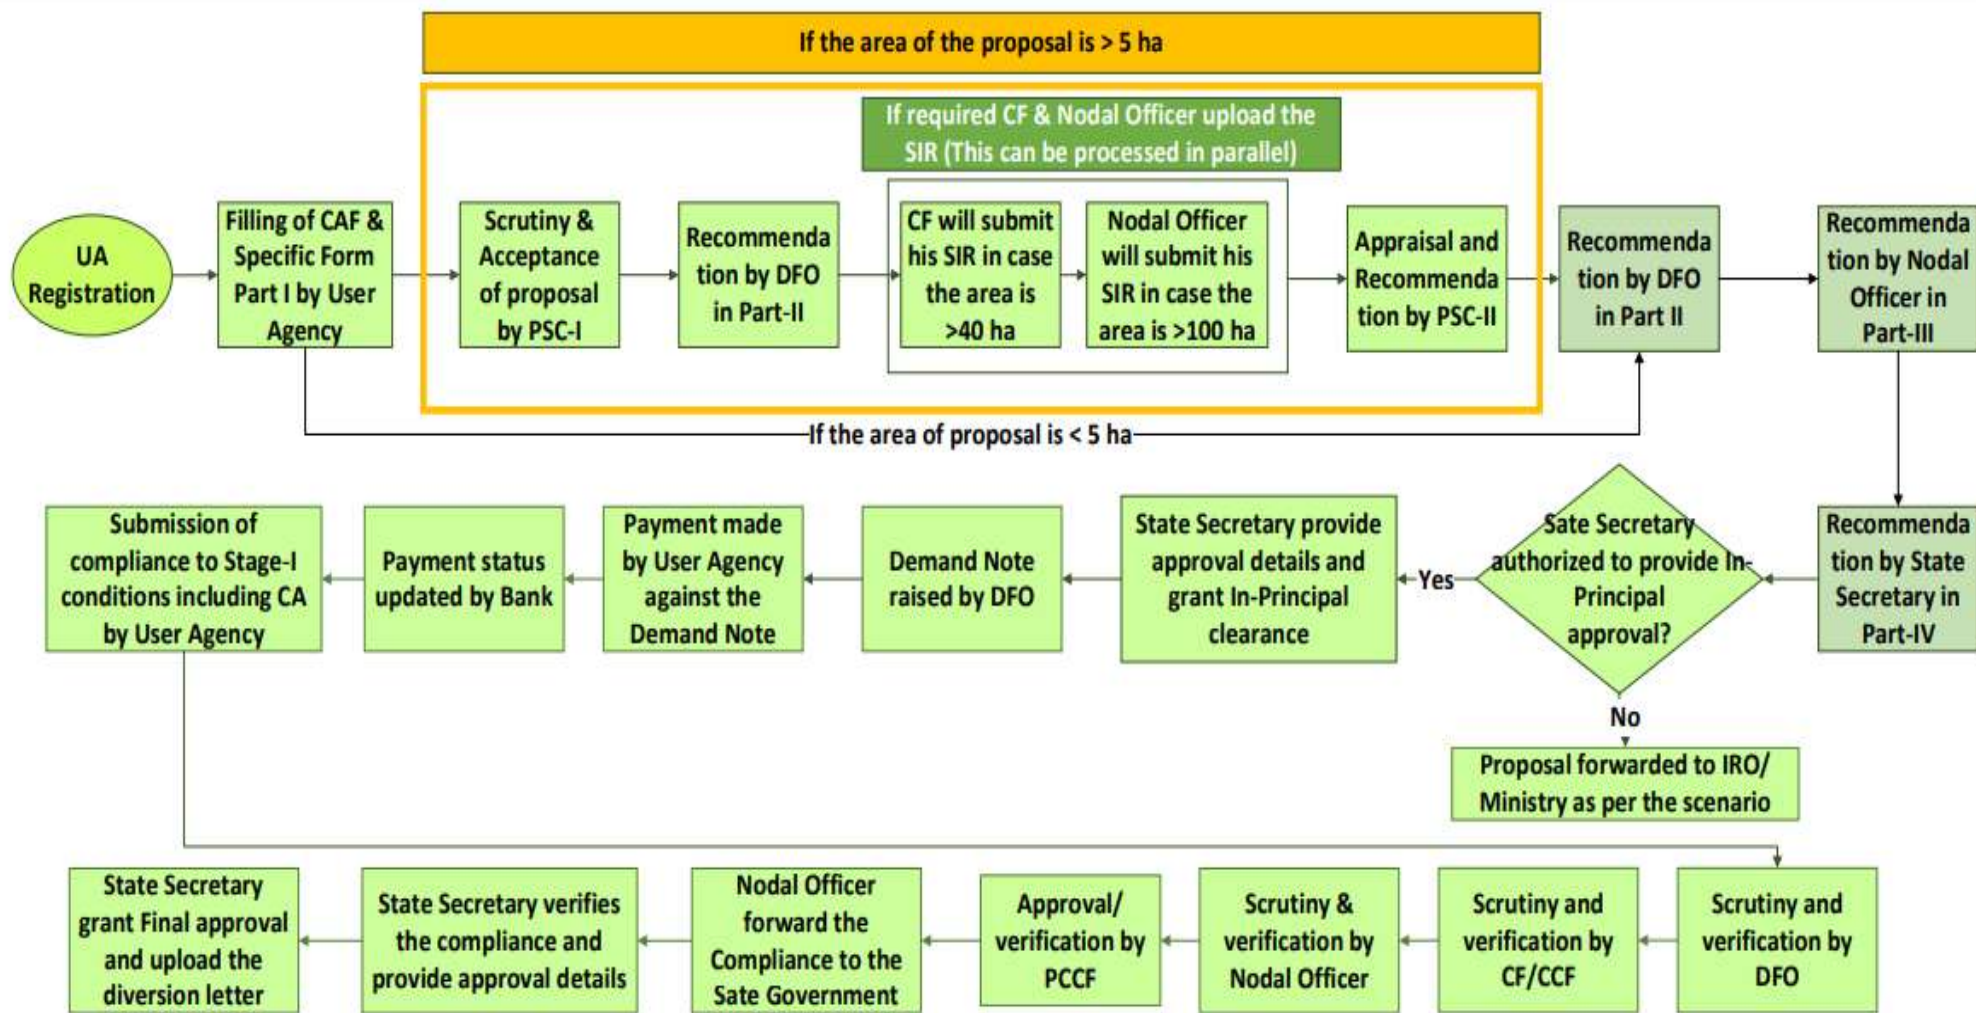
If the area of the proposal is > 5 ha

If required CF & Nodal Officer upload the SIR (This can be processed in parallel)

UA Registration

Filling of CAF & Specific Form Part I by User Agency

Scrutiny & Acceptance of proposal by PSC-I

Recommendation by DFO in Part-II

CF will submit his SIR in case the area is >40 ha

Nodal Officer will submit his SIR in case the area is >100 ha

Appraisal and Recommendation by PSC-II

Recommendation by DFO in Part II

Recommendation by Nodal Officer in Part-III

If the area of proposal is < 5 ha

Recommendation by State Secretary in Part-IV

Sate Secretary authorized to provide In-Principal approval?

Yes

No

Proposal forwarded to IRO/ Ministry as per the scenario

State Secretary provide approval details and grant In-Principal clearance

Demand Note raised by DFO

Payment made by User Agency against the Demand Note

Payment status updated by Bank

Submission of compliance to Stage-I conditions including CA by User Agency

Scrutiny and verification by DFO

Scrutiny and verification by CF/CCF

Scrutiny & verification by Nodal Officer

Approval/ verification by PCCF

Nodal Officer forward the Compliance to the Sate Government

State Secretary verifies the compliance and provide approval details

State Secretary grant Final approval and upload the diversion letter